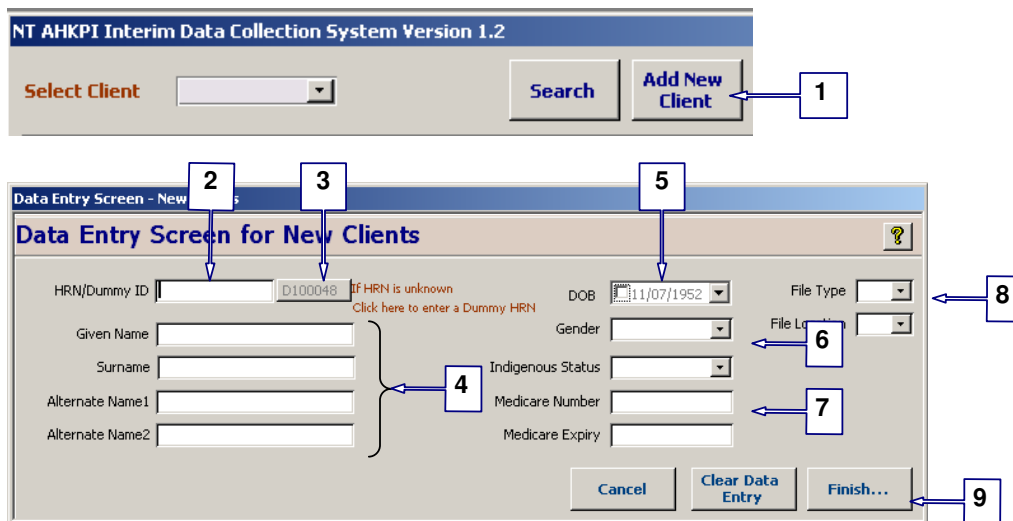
NT AHKPI Interim Data Collection System Version 1.2

Select Client

Search

Add New Client

1

2

3

5

Data Entry Screen - New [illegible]s

Data Entry Screen for New Clients

?

HRN/Dummy ID

D100048

If HRN is unknown
Click here to enter a Dummy HRN

DOB

11/07/1952

File Type

8

File Lo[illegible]n

Given Name

Gender

6

Surname

Indigenous Status

4

Alternate Name1

Medicare Number

7

Alternate Name2

Medicare Expiry

Cancel

Clear Data Entry

Finish...

9